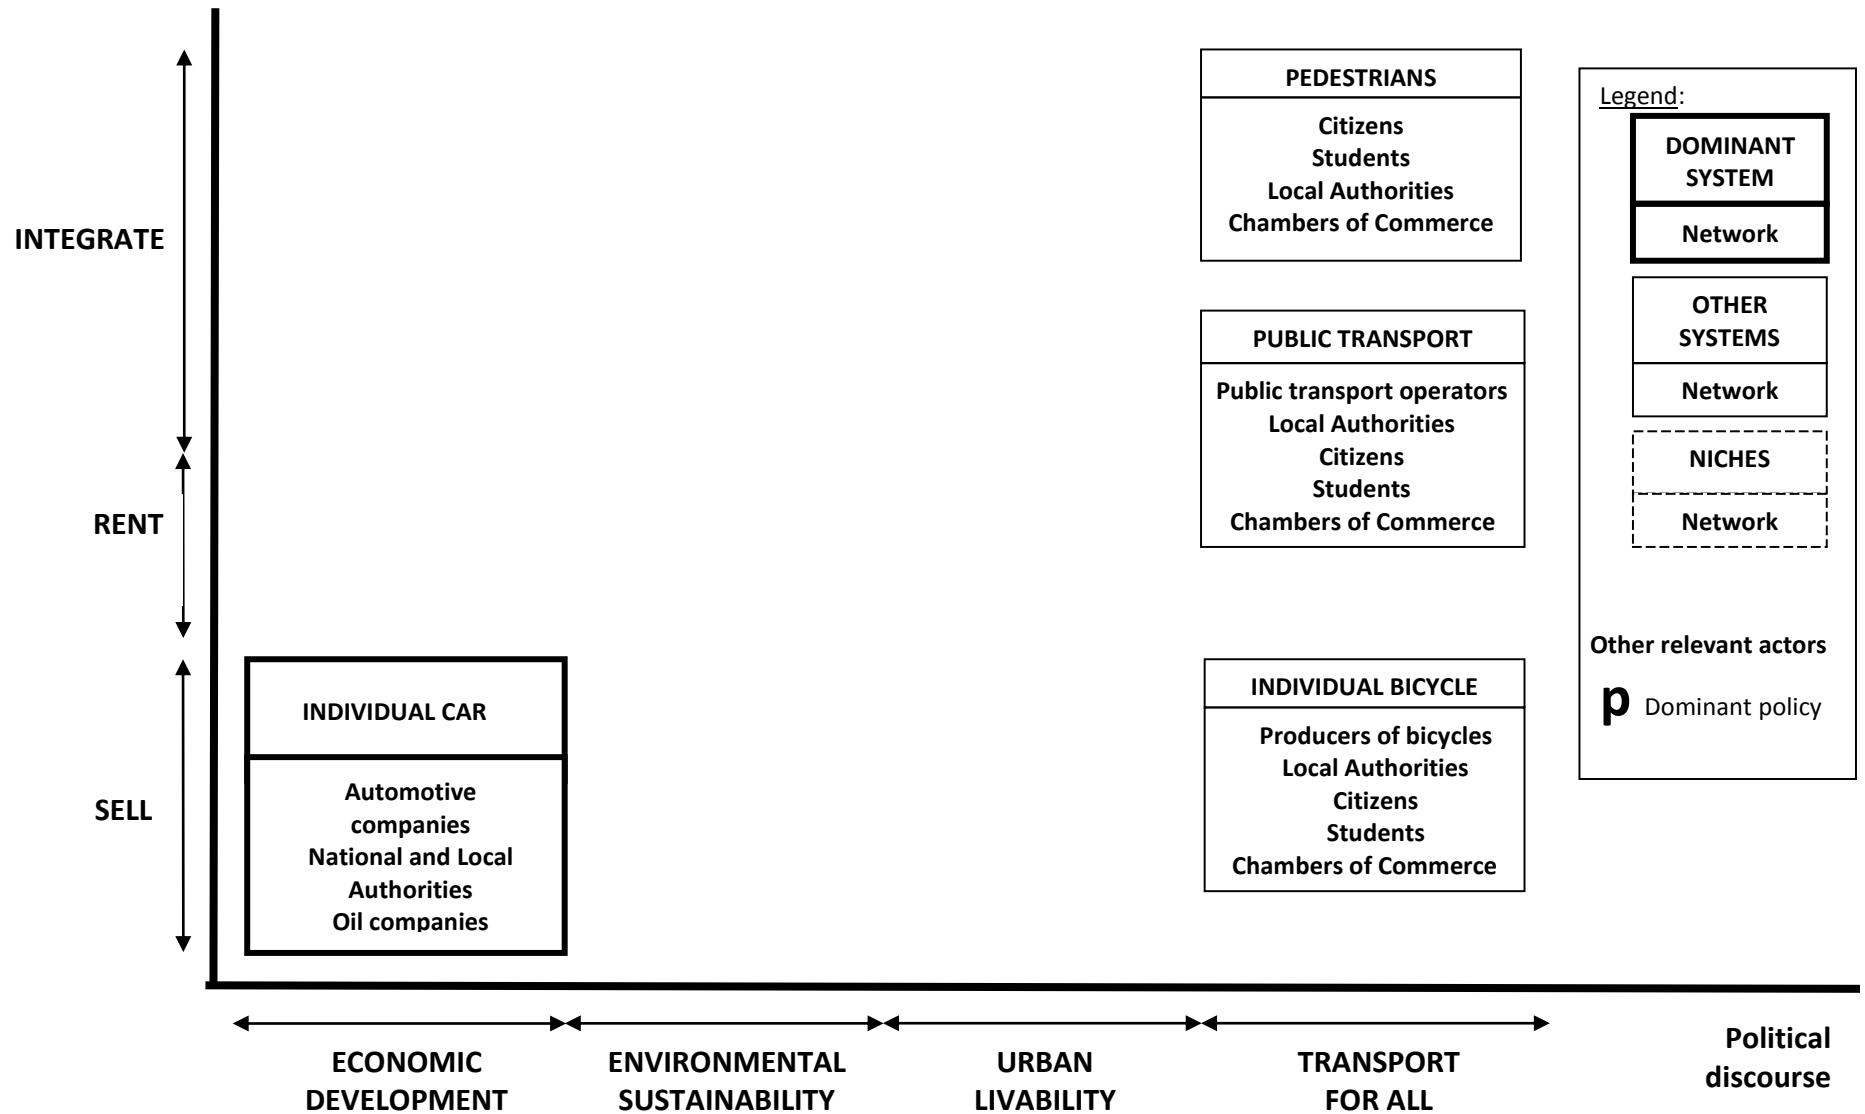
INTEGRATE

RENT

SELL

PEDESTRIANS

Citizens
Students
Local Authorities
Chambers of Commerce

PUBLIC TRANSPORT

Public transport operators
Local Authorities
Citizens
Students
Chambers of Commerce

INDIVIDUAL BICYCLE

Producers of bicycles
Local Authorities
Citizens
Students
Chambers of Commerce

INDIVIDUAL CAR

Automotive companies
National and Local Authorities
Oil companies

Legend:

DOMINANT SYSTEM

Network

OTHER SYSTEMS

Network

NICHES

Network

Other relevant actors

**p** Dominant policy

ECONOMIC DEVELOPMENT

ENVIRONMENTAL SUSTAINABILITY

URBAN LIVABILITY

TRANSPORT FOR ALL

Political discourse